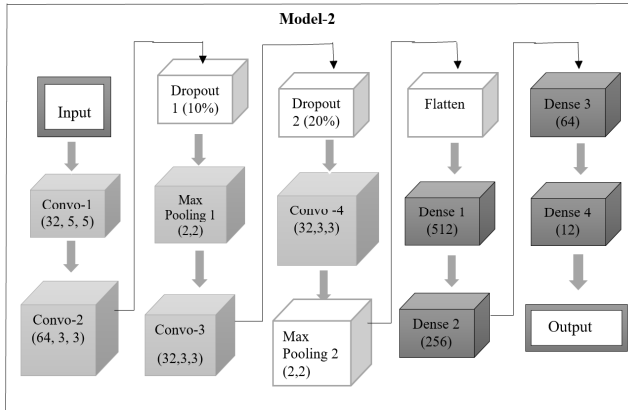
Model-2

Input

Convo-1 (32, 5, 5)

Convo-2 (64, 3, 3)

Dropout 1 (10%)

Max Pooling 1 (2,2)

Convo-3 (32,3,3)

Dropout 2 (20%)

Convo -4 (32,3,3)

Max Pooling 2 (2,2)

Flatten

Dense 1 (512)

Dense 2 (256)

Dense 3 (64)

Dense 4 (12)

Output